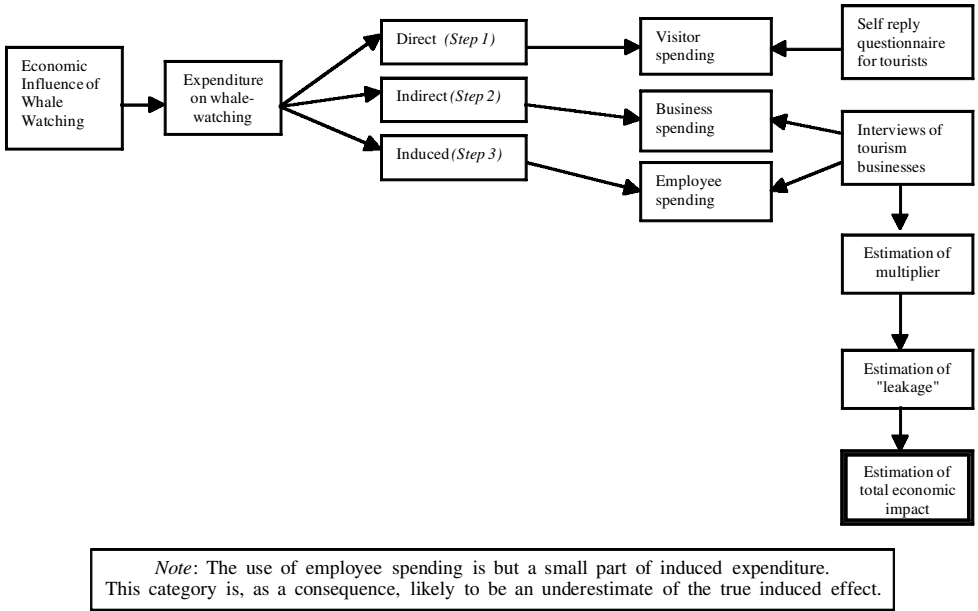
Economic Influence of Whale Watching

Expenditure on whale-watching

Direct (Step 1)

Indirect (Step 2)

Induced (Step 3)

Visitor spending

Business spending

Employee spending

Self reply questionnaire for tourists

Interviews of tourism businesses

Estimation of multiplier

Estimation of "leakage"

Estimation of total economic impact

Note: The use of employee spending is but a small part of induced expenditure. This category is, as a consequence, likely to be an underestimate of the true induced effect.